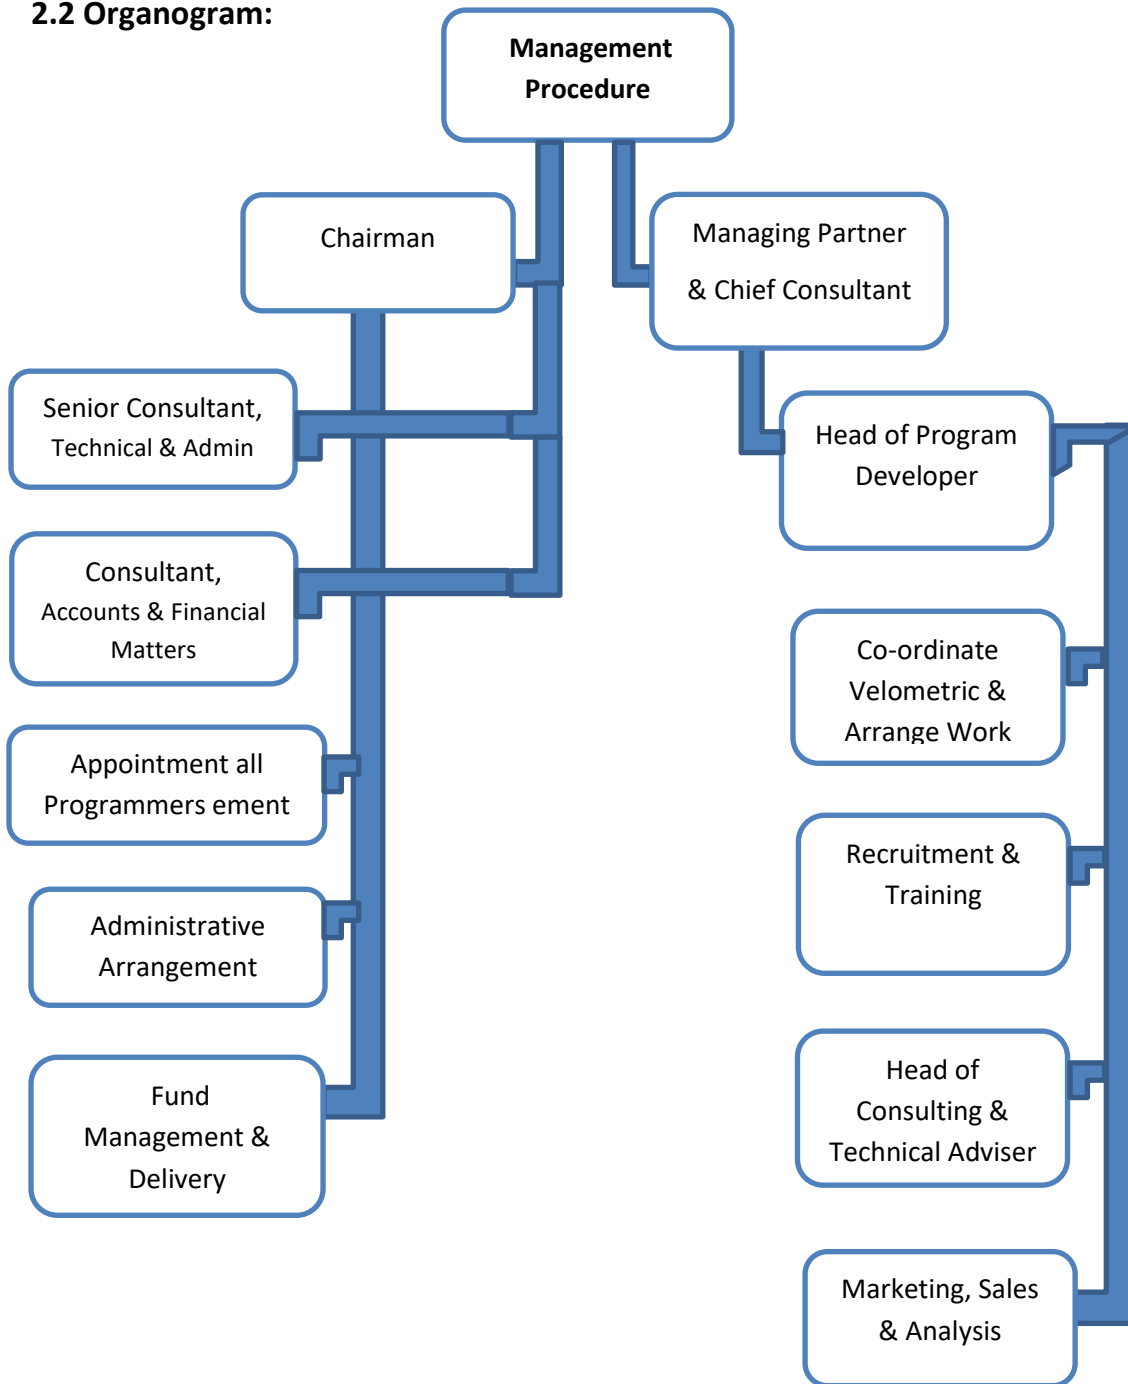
**2.2 Organogram:**

**Management Procedure**

Chairman

Managing Partner & Chief Consultant

Senior Consultant, Technical & Admin

Consultant, Accounts & Financial Matters

Appointment all Programmers ement

Administrative Arrangement

Fund Management & Delivery

Head of Program Developer

Co-ordinate Velometric & Arrange Work

Recruitment & Training

Head of Consulting & Technical Adviser

Marketing, Sales & Analysis